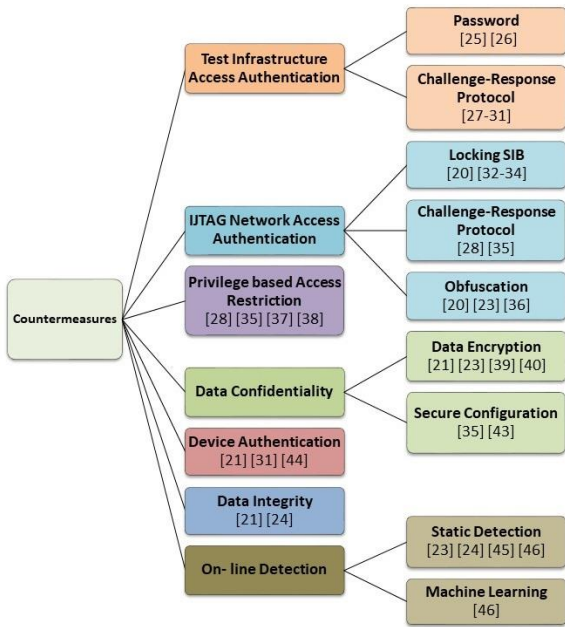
Countermeasures

Test Infrastructure Access Authentication

Password
[25] [26]

Challenge-Response Protocol
[27-31]

IJTAG Network Access Authentication

Locking SIB
[20] [32-34]

Challenge-Response Protocol
[28] [35]

Obfuscation
[20] [23] [36]

Privilege based Access Restriction
[28] [35] [37] [38]

Data Confidentiality

Data Encryption
[21] [23] [39] [40]

Secure Configuration
[35] [43]

Device Authentication
[21] [31] [44]

Data Integrity
[21] [24]

On- line Detection

Static Detection
[23] [24] [45] [46]

Machine Learning
[46]